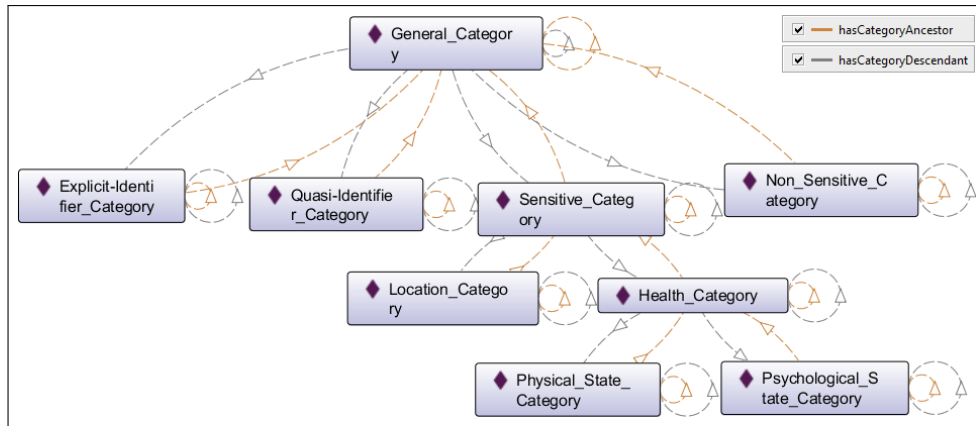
General_Category

hasCategoryAncestor

hasCategoryDescendant

Explicit-Identifier_Category

Quasi-Identifier_Category

Sensitive_Category

Non_Sensitive_Category

Location_Category

Health_Category

Physical_State_Category

Psychological_State_Category